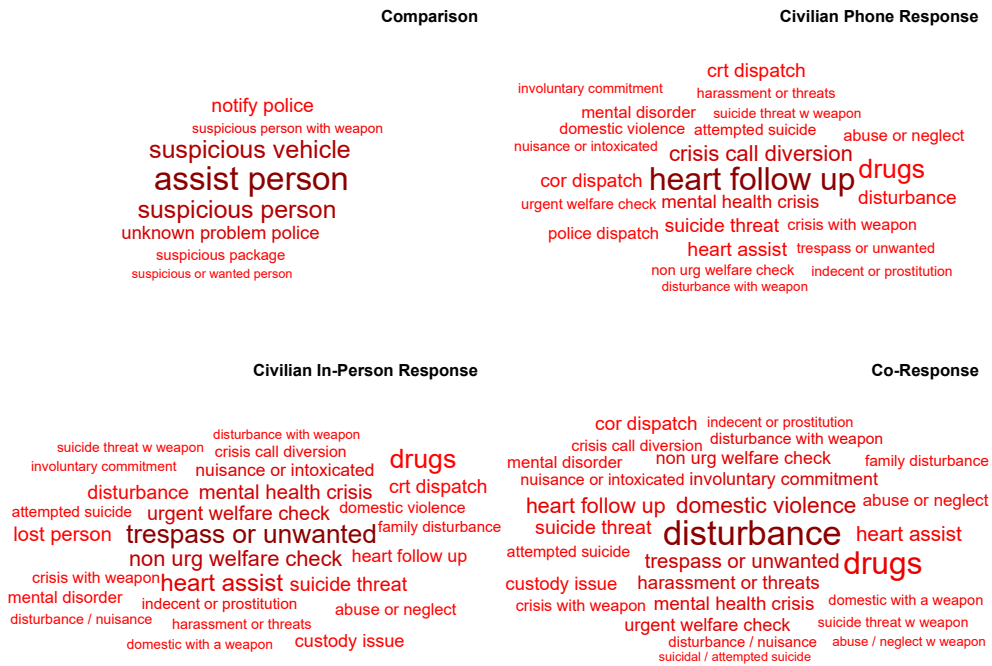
Comparison

notify police
suspicious person with weapon
suspicious vehicle
assist person
suspicious person
unknown problem police
suspicious package
suspicious or wanted person

Civilian Phone Response

involuntary commitment
crt dispatch
harassment or threats
mental disorder
suicide threat w weapon
domestic violence
attempted suicide
abuse or neglect
nuisance or intoxicated
crisis call diversion
cor dispatch
heart follow up
drugs
disturbance
urgent welfare check
mental health crisis
suicide threat
crisis with weapon
police dispatch
heart assist
trespass or unwanted
non urg welfare check
indecent or prostitution
disturbance with weapon

Civilian In-Person Response

suicide threat w weapon
disturbance with weapon
crisis call diversion
involuntary commitment
nuisance or intoxicated
drugs
disturbance
mental health crisis
crt dispatch
attempted suicide
urgent welfare check
domestic violence
lost person
trespass or unwanted
family disturbance
non urg welfare check
heart follow up
crisis with weapon
heart assist
suicide threat
mental disorder
indecent or prostitution
abuse or neglect
disturbance / nuisance
harassment or threats
domestic with a weapon
custody issue

Co-Response

cor dispatch
indecent or prostitution
crisis call diversion
disturbance with weapon
mental disorder
non urg welfare check
family disturbance
nuisance or intoxicated
involuntary commitment
heart follow up
domestic violence
abuse or neglect
suicide threat
disturbance
heart assist
attempted suicide
trespass or unwanted
drugs
custody issue
harassment or threats
crisis with weapon
mental health crisis
domestic with a weapon
urgent welfare check
suicide threat w weapon
disturbance / nuisance
abuse / neglect w weapon
suicidal / attempted suicide